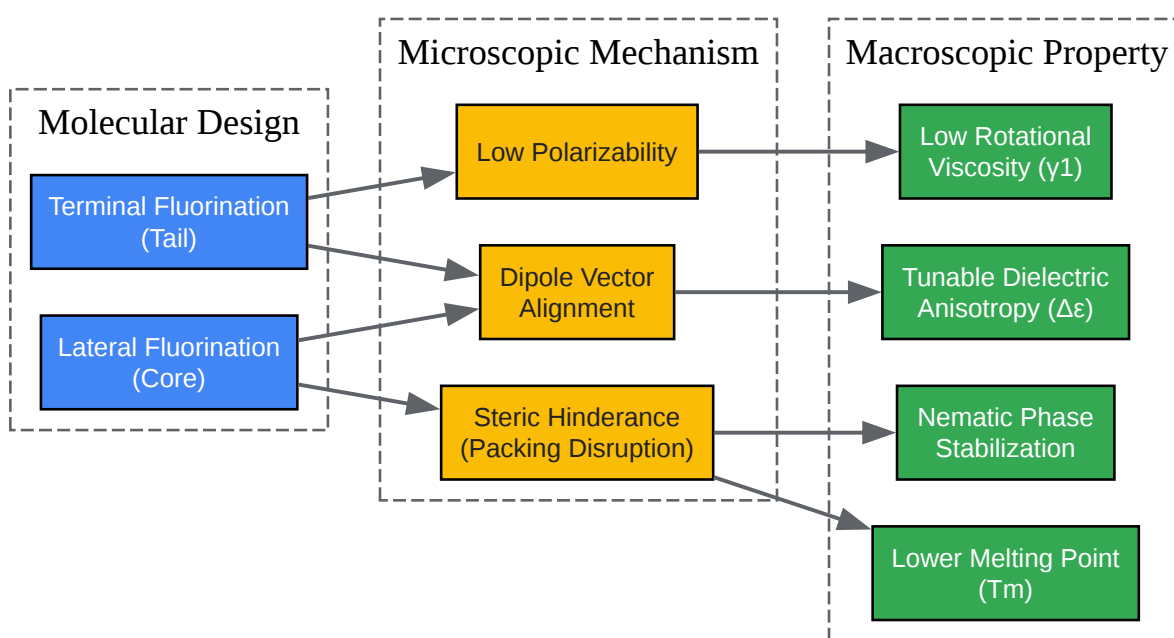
Molecular Design

Terminal Fluorination (Tail)

Lateral Fluorination (Core)

Microscopic Mechanism

Low Polarizability

Dipole Vector Alignment

Steric Hinderance (Packing Disruption)

Macroscopic Property

Low Rotational Viscosity (γ1)

Tunable Dielectric Anisotropy (Δε)

Nematic Phase Stabilization

Lower Melting Point (Tm)